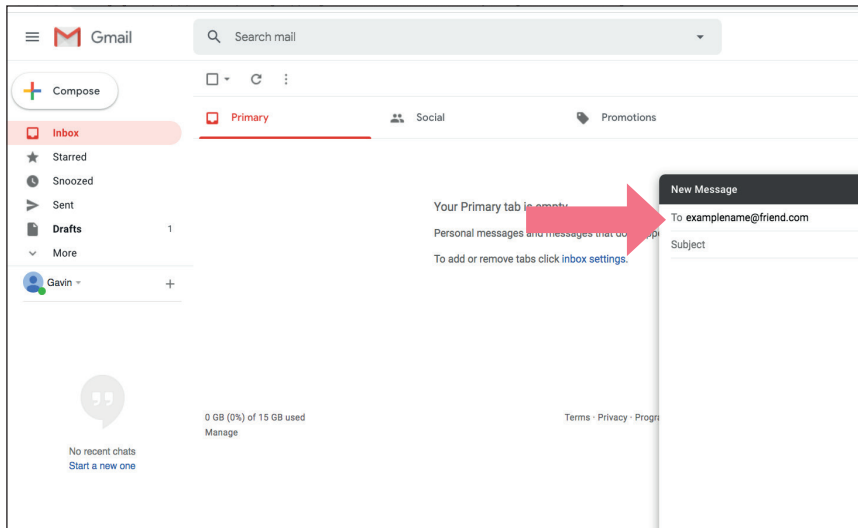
Gmail

Search mail

Compose

Inbox
Starred
Snoozed
Sent
Drafts 1
More

Gavin

No recent chats
Start a new one

Primary
Social
Promotions

Your Primary tab is empty.
Personal messages and messages that do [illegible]
To add or remove tabs click inbox settings.

0 GB (0%) of 15 GB used
Manage

Terms · Privacy · Progra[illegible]

New Message
To examplename@friend.com
Subject